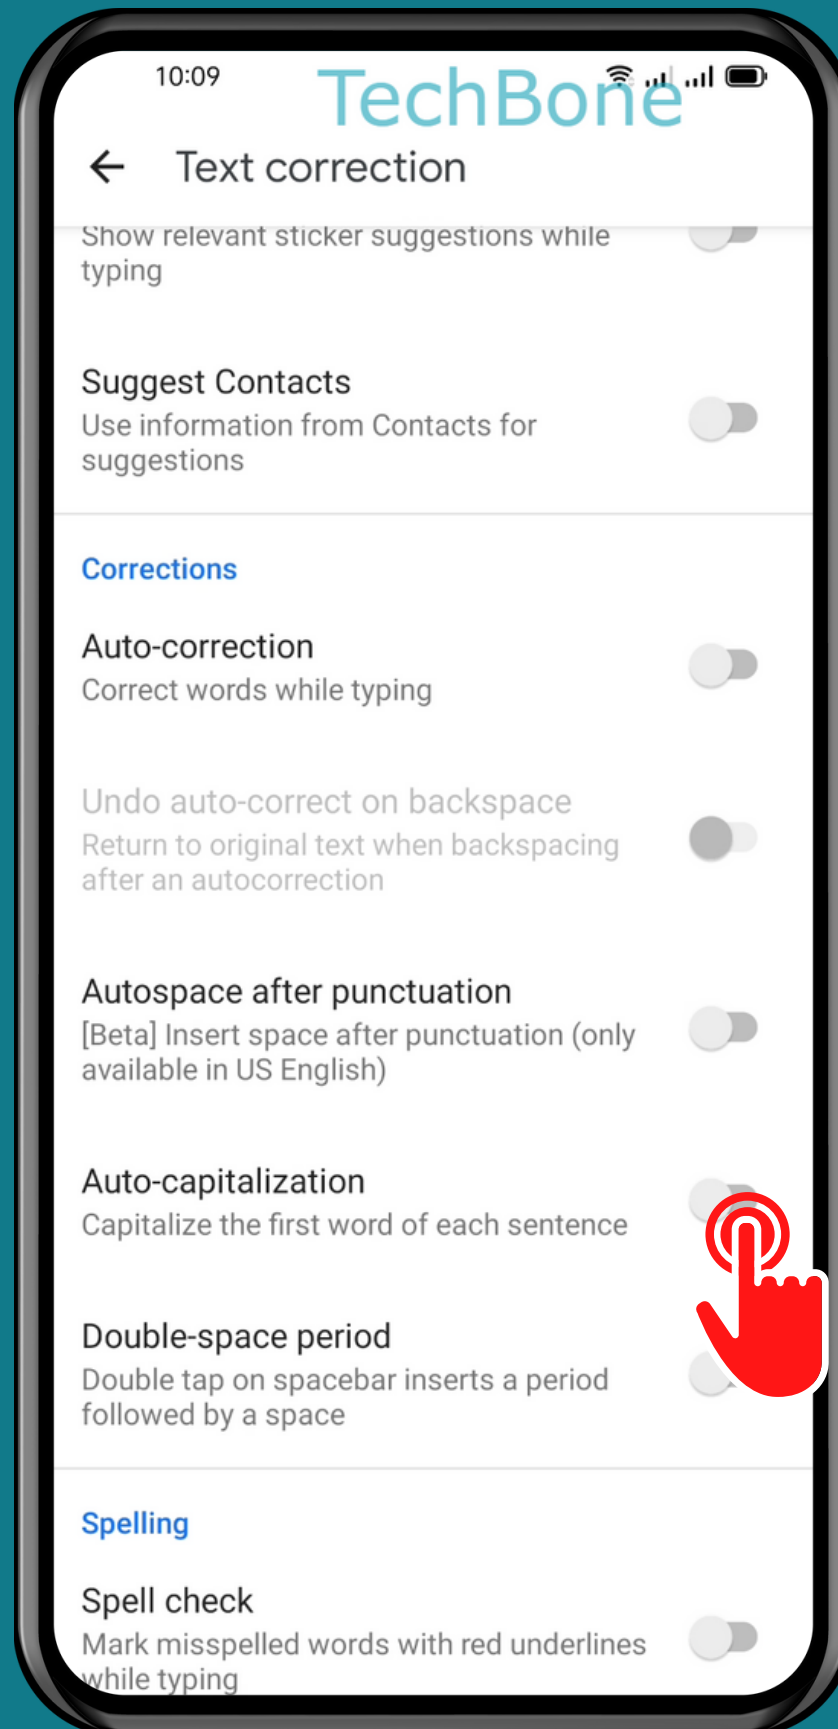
10:09

TechBone

Text correction

Show relevant sticker suggestions while typing

Suggest Contacts
Use information from Contacts for suggestions

Corrections

Auto-correction
Correct words while typing

Undo auto-correct on backspace
Return to original text when backspacing after an autocorrection

Autospace after punctuation
[Beta] Insert space after punctuation (only available in US English)

Auto-capitalization
Capitalize the first word of each sentence

Double-space period
Double tap on spacebar inserts a period followed by a space

Spelling

Spell check
Mark misspelled words with red underlines while typing